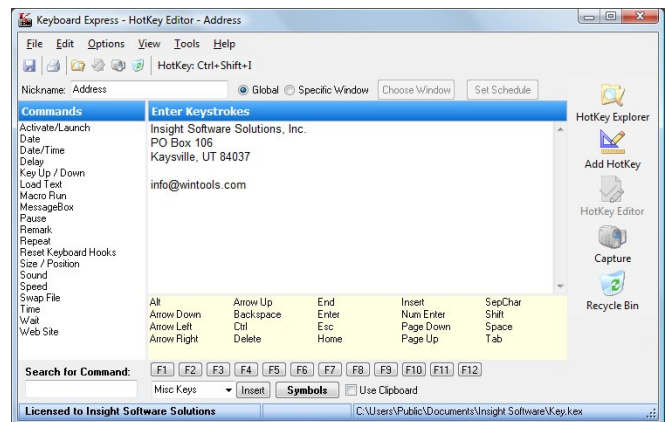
Keyboard Express - HotKey Editor - Address

File Edit Options View Tools Help

HotKey: Ctrl+Shift+I

Nickname: Address

Global Specific Window Choose Window Set Schedule

Commands

Activate/Launch
Date
Date/Time
Delay
Key Up / Down
Load Text
Macro Run
MessageBox
Pause
Remark
Repeat
Reset Keyboard Hooks
Size / Position
Sound
Speed
Swap File
Time
Wait
Web Site

Enter Keystrokes

Insight Software Solutions, Inc.
PO Box 106
Kaysville, UT 84037

info@wintools.com

| Alt | Arrow Up | End | Insert | SepChar |
|---|---|---|---|---|
| Arrow Down | Backspace | Enter | Num Enter | Shift |
| Arrow Left | Ctrl | Esc | Page Down | Space |
| Arrow Right | Delete | Home | Page Up | Tab |

Search for Command:

F1 F2 F3 F4 F5 F6 F7 F8 F9 F10 F11 F12

Misc Keys Insert Symbols Use Clipboard

HotKey Explorer

Add HotKey

HotKey Editor

Capture

Recycle Bin

Licensed to Insight Software Solutions

C:\Users\Public\Documents\Insight Software\Key.kex